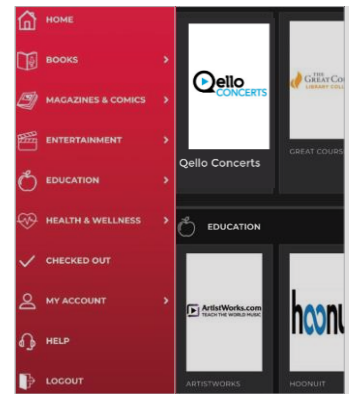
HOME

BOOKS >

MAGAZINES & COMICS >

ENTERTAINMENT >

EDUCATION >

HEALTH & WELLNESS >

CHECKED OUT

MY ACCOUNT >

HELP

LOGOUT

Qello CONCERTS

Qello Concerts

THE GREAT CO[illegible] LIBRARY COLL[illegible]

GREAT COURS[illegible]

EDUCATION

ArtistWorks.com TEACH THE WORLD MUSIC

ARTISTWORKS

hoonu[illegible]

HOONUIT